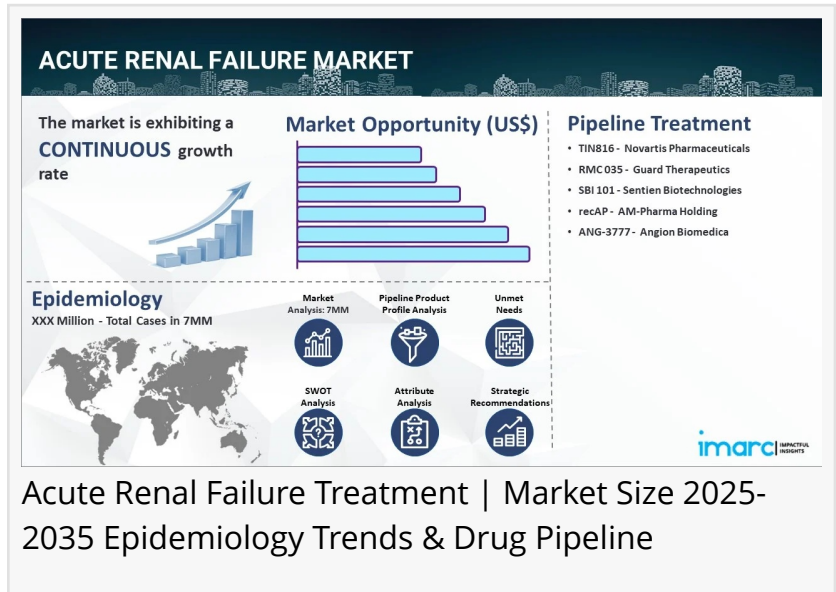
ACUTE RENAL FAILURE MARKET

The market is exhibiting a CONTINUOUS growth rate

Market Opportunity (US$)

Pipeline Treatment
• TIN816 - Novartis Pharmaceuticals
• RMC 035 - Guard Therapeutics
• SBI 101 - Sentien Biotechnologies
• recAP - AM-Pharma Holding
• ANG-3777 - Angion Biomedica

Epidemiology
XXX Million - Total Cases in 7MM

Market Analysis: 7MM

Pipeline Product Profile Analysis

Unmet Needs

SWOT Analysis

Attribute Analysis

Strategic Recommendations

imarc IMPACTFUL INSIGHTS

Acute Renal Failure Treatment | Market Size 2025-2035 Epidemiology Trends & Drug Pipeline